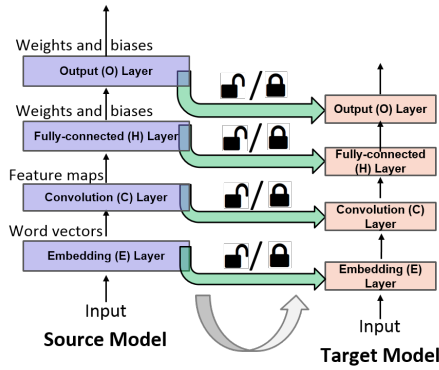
Weights and biases
Output (O) Layer
Weights and biases
Fully-connected (H) Layer
Feature maps
Convolution (C) Layer
Word vectors
Embedding (E) Layer
Input
Source Model

/
/
/
/

Output (O) Layer
Fully-connected (H) Layer
Convolution (C) Layer
Embedding (E) Layer
Input
Target Model